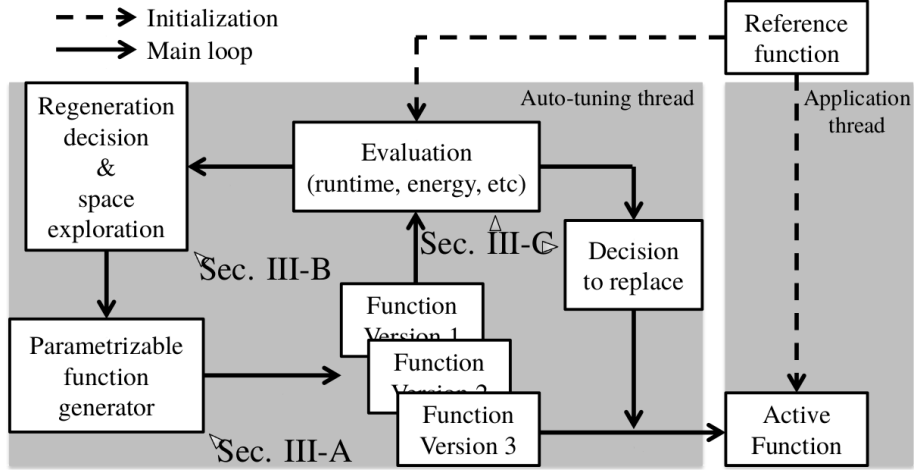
Initialization
Main loop

Reference function

Auto-tuning thread

Application thread

Regeneration decision & space exploration

Evaluation (runtime, energy, etc)

Sec. III-C

Decision to replace

Sec. III-B

Function Version 1

Function Version 2

Parametrizable function generator

Function Version 3

Active Function

Sec. III-A